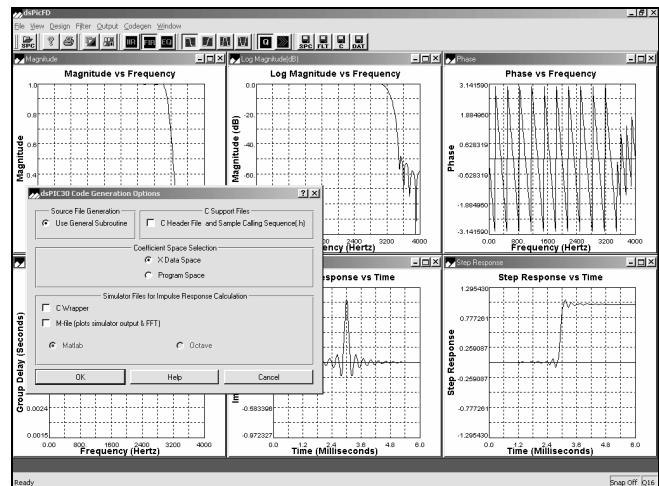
dsPicFD
File View Design Filter Output Codegen Window
SPC FLT C DAT

Magnitude
Magnitude vs Frequency
1.0
0.8
0.6
0.4
Magnitude

Log Magnitude(dB)
Log Magnitude vs Frequency
0
-20
-40
-60
-80
Magnitude (dB)
2400 3200 4000
Frequency (Hertz)

Phase
Phase vs Frequency
3.141590
1.884960
0.628319
-0.628319
-1.884960
-3.141590
Phase
0.00 800 1600 2400 3200 4000
Frequency (Hertz)

dsPIC30 Code Generation Options
Source File Generation
Use General Subroutine
C Support Files
C Header File and Sample Calling Sequence(.h)
Coefficient Space Selection
X Data Space
Program Space
Simulator Files for Impulse Response Calculation
C Wrapper
M-file (plots simulator output & FFT)
Matlab
Octave
OK
Help
Cancel

Group Delay (Seconds)
0.0024
0.0015
0.00 800 1600 2400 3200 4000
Frequency (Hertz)

Response vs Time
-0.583398
-0.972327
0.0 1.2 2.4 3.6 4.8 6.0
Time (Milliseconds)

Step Response
Step Response vs Time
1.295430
0.777261
0.259087
-0.259087
-0.777261
-1.295430
Step Response
0.0 1.2 2.4 3.6 4.8 6.0
Time (Milliseconds)

Ready
Snap Off Q16